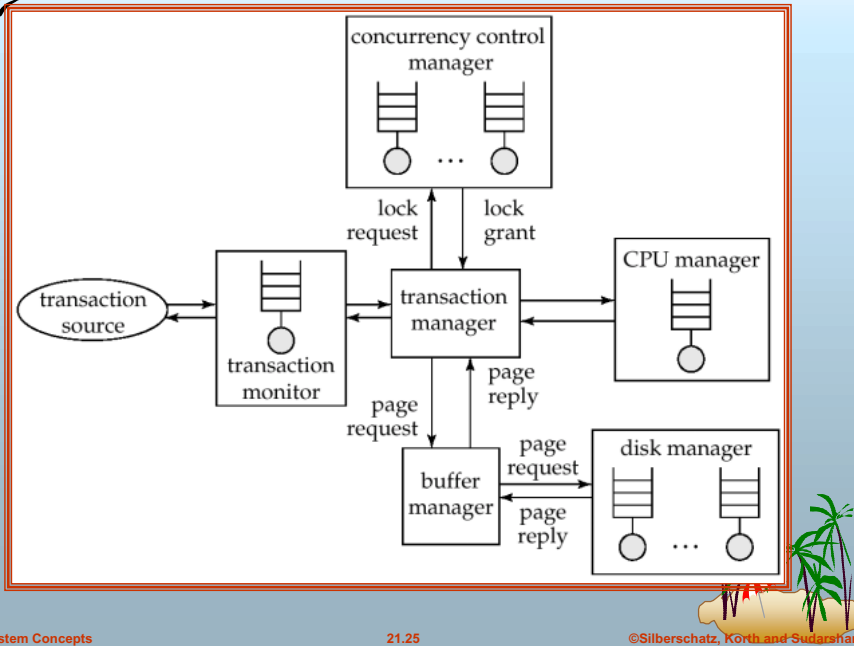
concurrency control manager

...

lock request

lock grant

CPU manager

transaction source

transaction manager

transaction monitor

page request

page reply

page request

disk manager

buffer manager

page reply

...

stem Concepts

21.25

©Silberschatz, Korth and Sudarsha